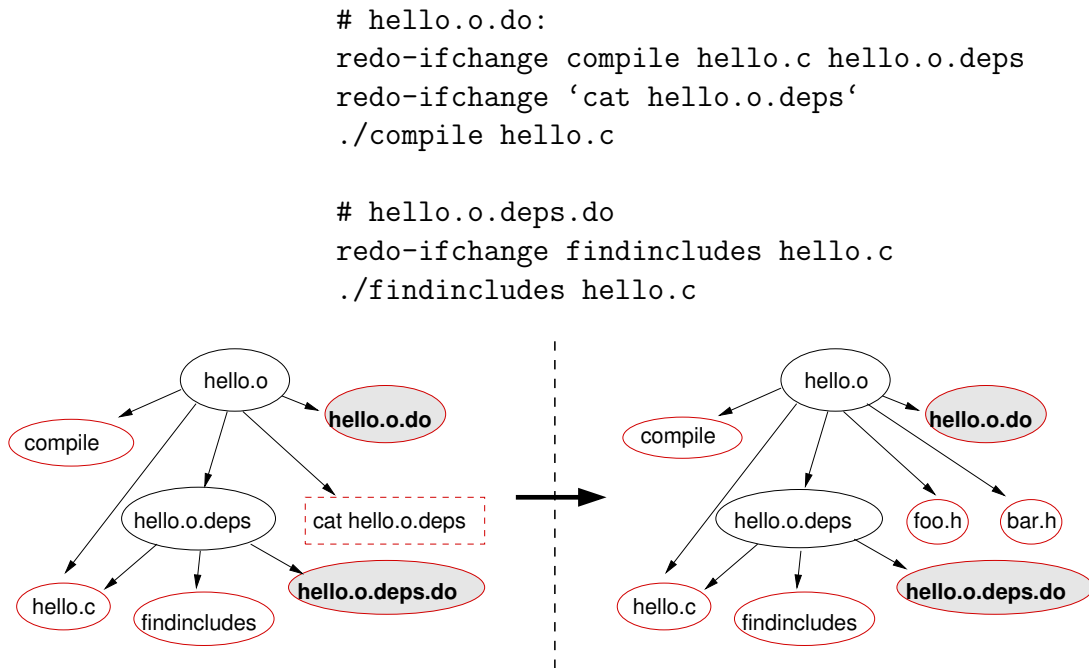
# hello.o.do:
redo-ifchange compile hello.c hello.o.deps
redo-ifchange ‘cat hello.o.deps‘
./compile hello.c

# hello.o.deps.do
redo-ifchange findincludes hello.c
./findincludes hello.c

hello.o
compile
hello.o.do
hello.o.deps
cat hello.o.deps
hello.c
findincludes
hello.o.deps.do

hello.o
compile
hello.o.do
hello.o.deps
foo.h
bar.h
hello.c
findincludes
hello.o.deps.do